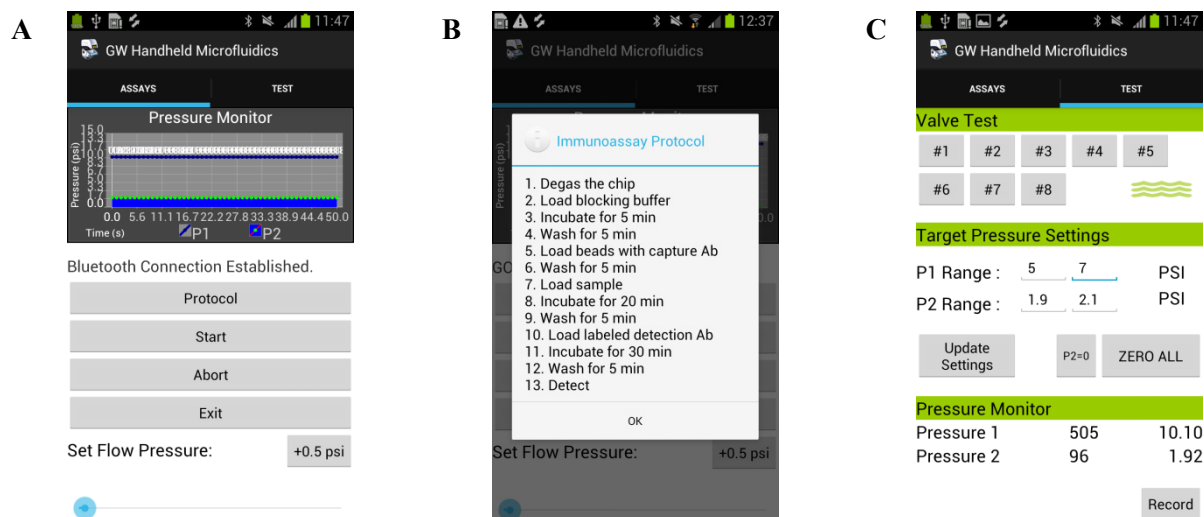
A

11:47

GW Handheld Microfluidics

ASSAYS

TEST

Pressure Monitor

15.0
13.3
11.7
10.0
8.3
6.7
5.0
3.3
1.7
0.0

Pressure (psi)

0.0 5.6 11.1 16.7 22.2 27.8 33.3 38.9 44.4 50.0

Time (s)

P1

P2

Bluetooth Connection Established.

Protocol

Start

Abort

Exit

Set Flow Pressure:

+0.5 psi

B

12:37

GW Handheld Microfluidics

ASSAYS

TEST

Immunoassay Protocol

1. Degas the chip
2. Load blocking buffer
3. Incubate for 5 min
4. Wash for 5 min
5. Load beads with capture Ab
6. Wash for 5 min
7. Load sample
8. Incubate for 20 min
9. Wash for 5 min
10. Load labeled detection Ab
11. Incubate for 30 min
12. Wash for 5 min
13. Detect

OK

Set Flow Pressure:

+0.5 psi

C

11:47

GW Handheld Microfluidics

ASSAYS

TEST

Valve Test

#1 #2 #3 #4 #5

#6 #7 #8

Target Pressure Settings

P1 Range : 5 7 PSI

P2 Range : 1.9 2.1 PSI

Update Settings

P2=0

ZERO ALL

Pressure Monitor

Pressure 1 505 10.10

Pressure 2 96 1.92

Record